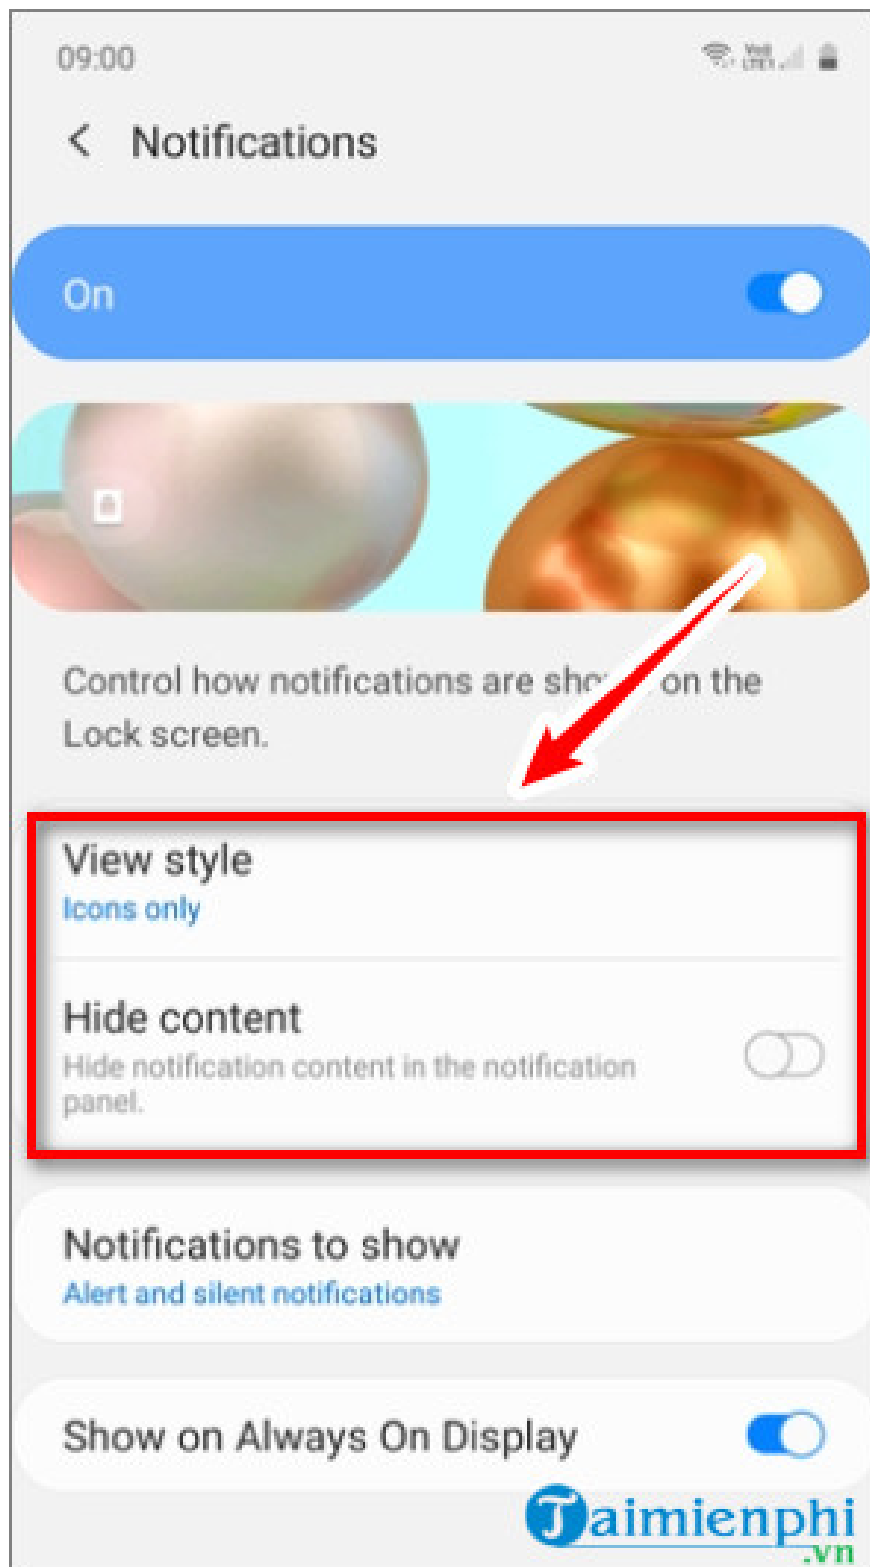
09:00

Notifications

On

Control how notifications are sho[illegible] on the Lock screen.

View style
Icons only

Hide content
Hide notification content in the notification panel.

Notifications to show
Alert and silent notifications

Show on Always On Display

Taimienphi.vn